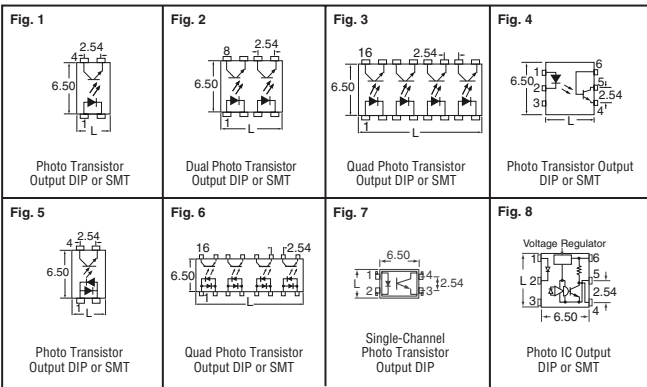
Fig. 1

4 2.54

6.50

1 L

Photo Transistor Output DIP or SMT

Fig. 2

8 2.54

6.50

1 L

Dual Photo Transistor Output DIP or SMT

Fig. 3

16 2.54

6.50

1 L

Quad Photo Transistor Output DIP or SMT

Fig. 4

6

1

6.50 2

3

5

2.54

4

L

Photo Transistor Output DIP or SMT

Fig. 5

4 2.54

6.50

1 L

Photo Transistor Output DIP or SMT

Fig. 6

16 2.54

6.50

1 L

Quad Photo Transistor Output DIP or SMT

Fig. 7

6.50

1 4

L 2.54

2 3

Single-Channel Photo Transistor Output DIP

Fig. 8

Voltage Regulator

1 6

L 2 5

2.54

3 4

6.50

Photo IC Output DIP or SMT